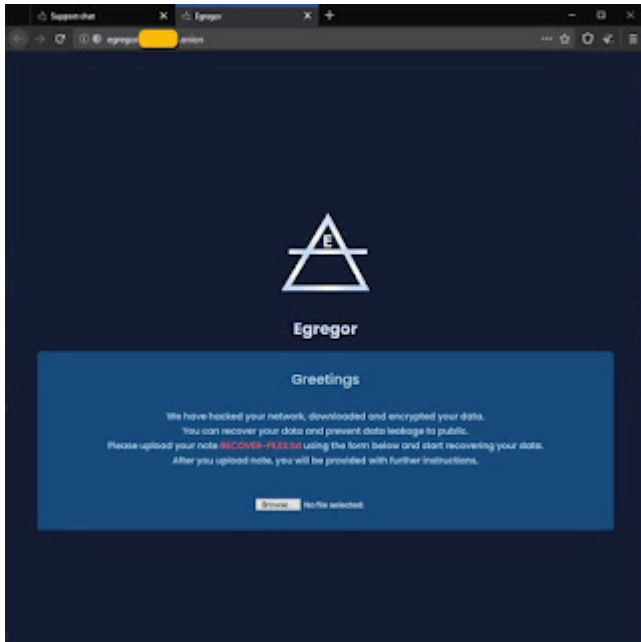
Support chat
Egregor
egregor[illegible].onion

E

Egregor

Greetings

We have hacked your network, downloaded and encrypted your data.
You can recover your data and prevent data leakage to public.
Please upload your note RECOVER-FILES.txt using the form below and start recovering your data.
After you upload note, you will be provided with further instructions.

Browse... No file selected.